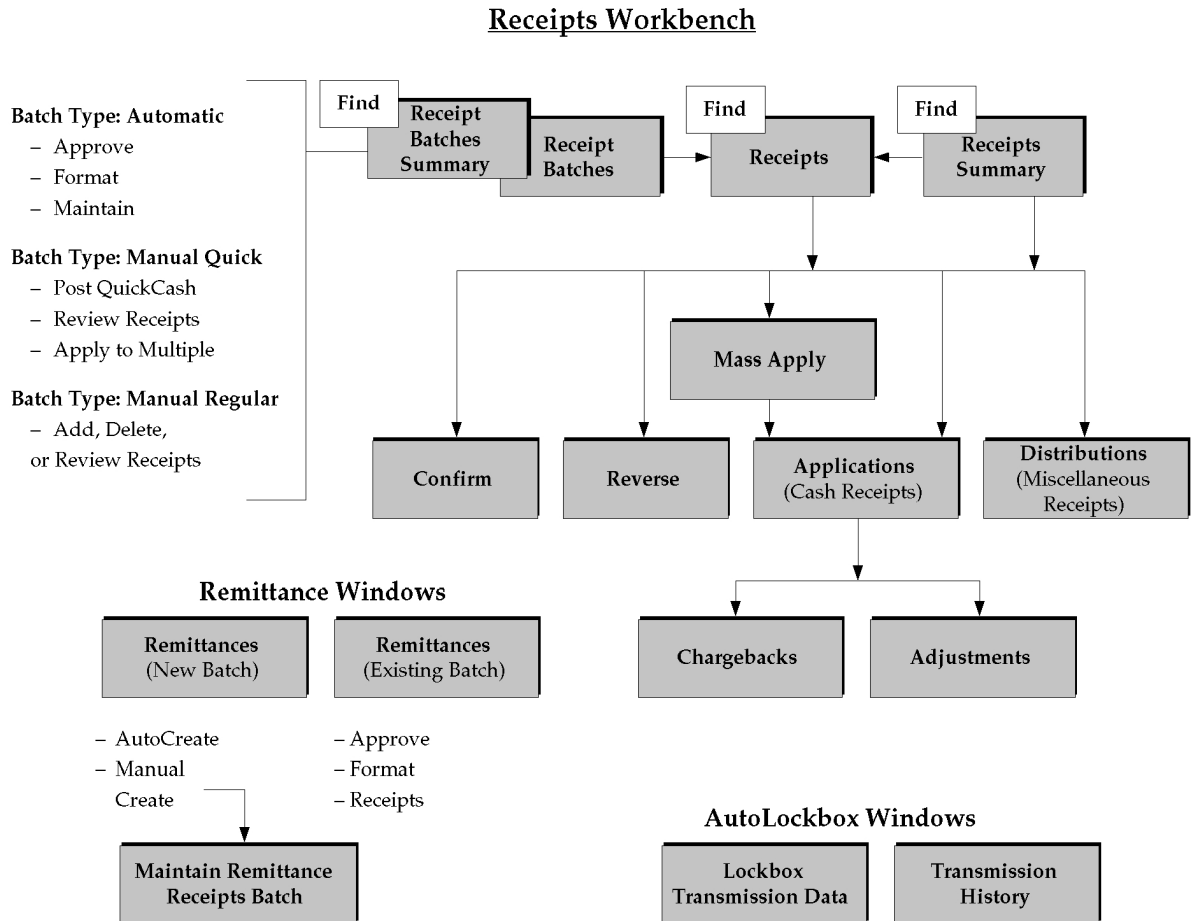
Receipts Workbench

Batch Type: Automatic
– Approve
– Format
– Maintain

Batch Type: Manual Quick
– Post QuickCash
– Review Receipts
– Apply to Multiple

Batch Type: Manual Regular
– Add, Delete, or Review Receipts

Find

Receipt Batches Summary

Receipt Batches

Find

Receipts

Find

Receipts Summary

Mass Apply

Confirm

Reverse

Applications (Cash Receipts)

Distributions (Miscellaneous Receipts)

Chargebacks

Adjustments

Remittance Windows

Remittances (New Batch)

Remittances (Existing Batch)

– AutoCreate
– Manual Create

– Approve
– Format
– Receipts

Maintain Remittance Receipts Batch

AutoLockbox Windows

Lockbox Transmission Data

Transmission History